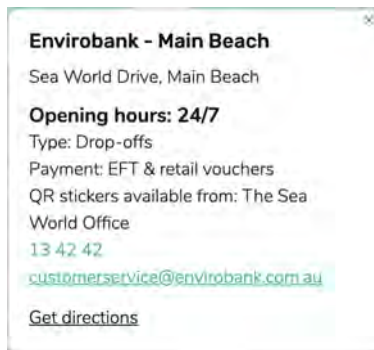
×

Envirobank - Main Beach

Sea World Drive, Main Beach

Opening hours: 24/7

Type: Drop-offs

Payment: EFT & retail vouchers

QR stickers available from: The Sea World Office

13 42 42

customerservice@envirobank.com.au

Get directions